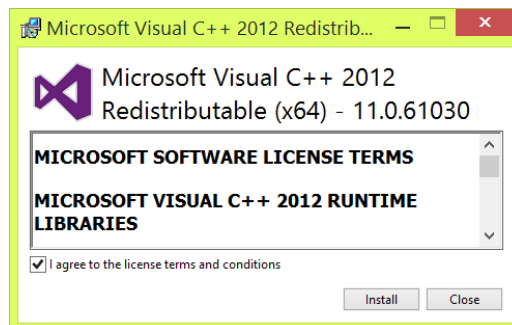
Microsoft Visual C++ 2012 Redistrib...

Microsoft Visual C++ 2012 Redistributable (x64) - 11.0.61030

MICROSOFT SOFTWARE LICENSE TERMS

MICROSOFT VISUAL C++ 2012 RUNTIME LIBRARIES

I agree to the license terms and conditions

Install

Close